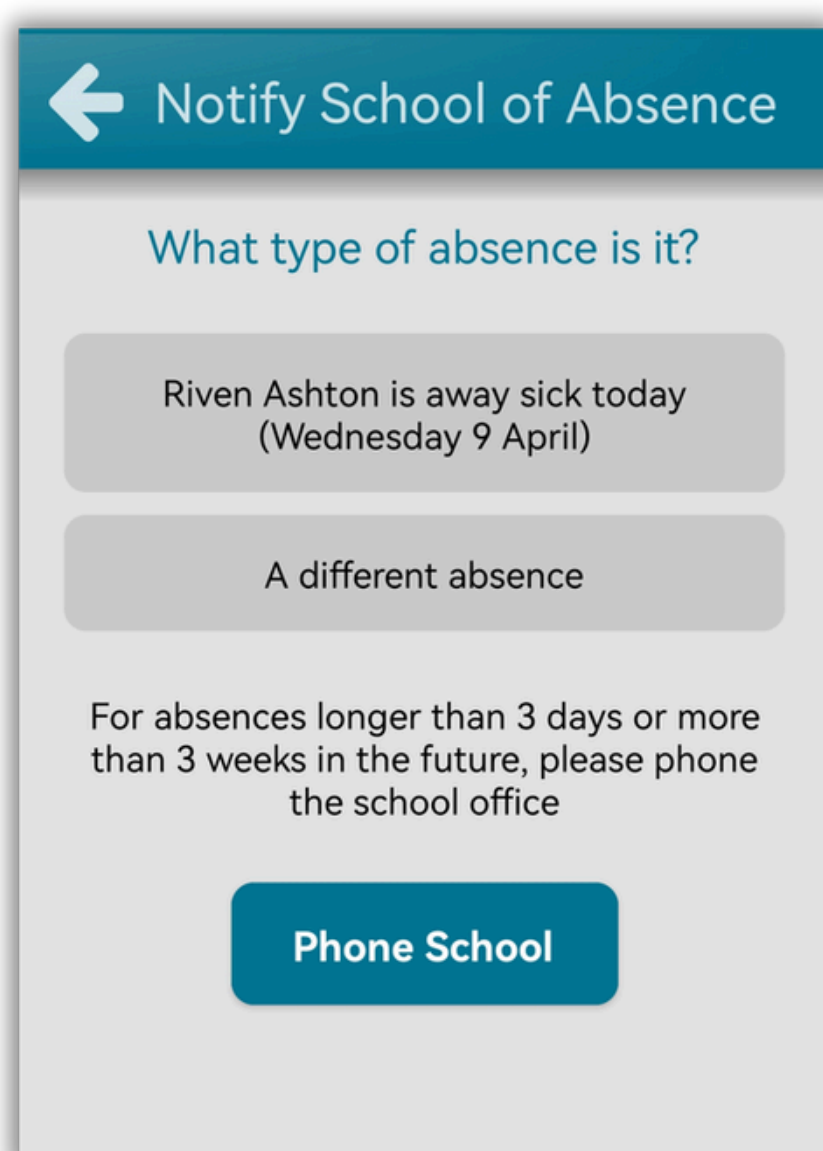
Notify School of Absence

What type of absence is it?

Riven Ashton is away sick today (Wednesday 9 April)

A different absence

For absences longer than 3 days or more than 3 weeks in the future, please phone the school office

Phone School